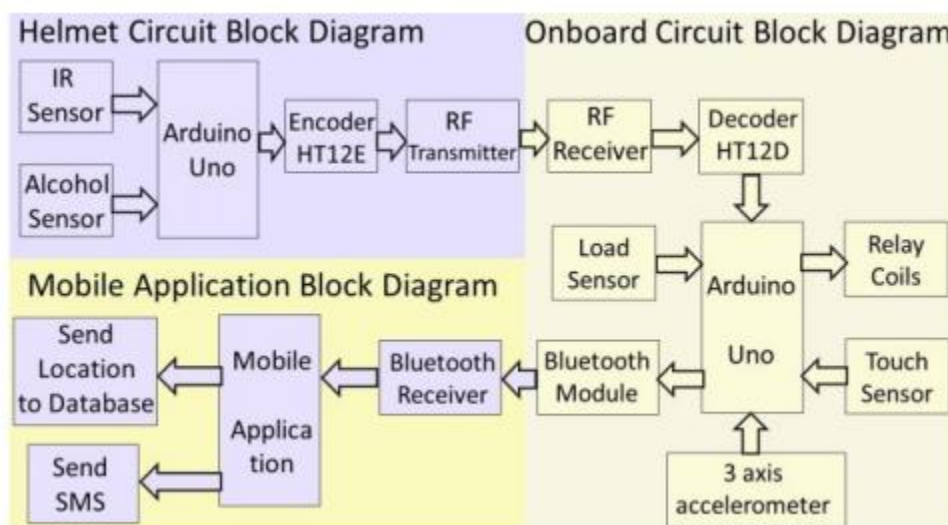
Helmet Circuit Block Diagram

IR Sensor

Alcohol Sensor

Arduino Uno

Encoder HT12E

RF Transmitter

Onboard Circuit Block Diagram

RF Receiver

Decoder HT12D

Load Sensor

Arduino Uno

Relay Coils

Touch Sensor

Bluetooth Module

3 axis accelerometer

Mobile Application Block Diagram

Send Location to Database

Send SMS

Mobile Application

Bluetooth Receiver